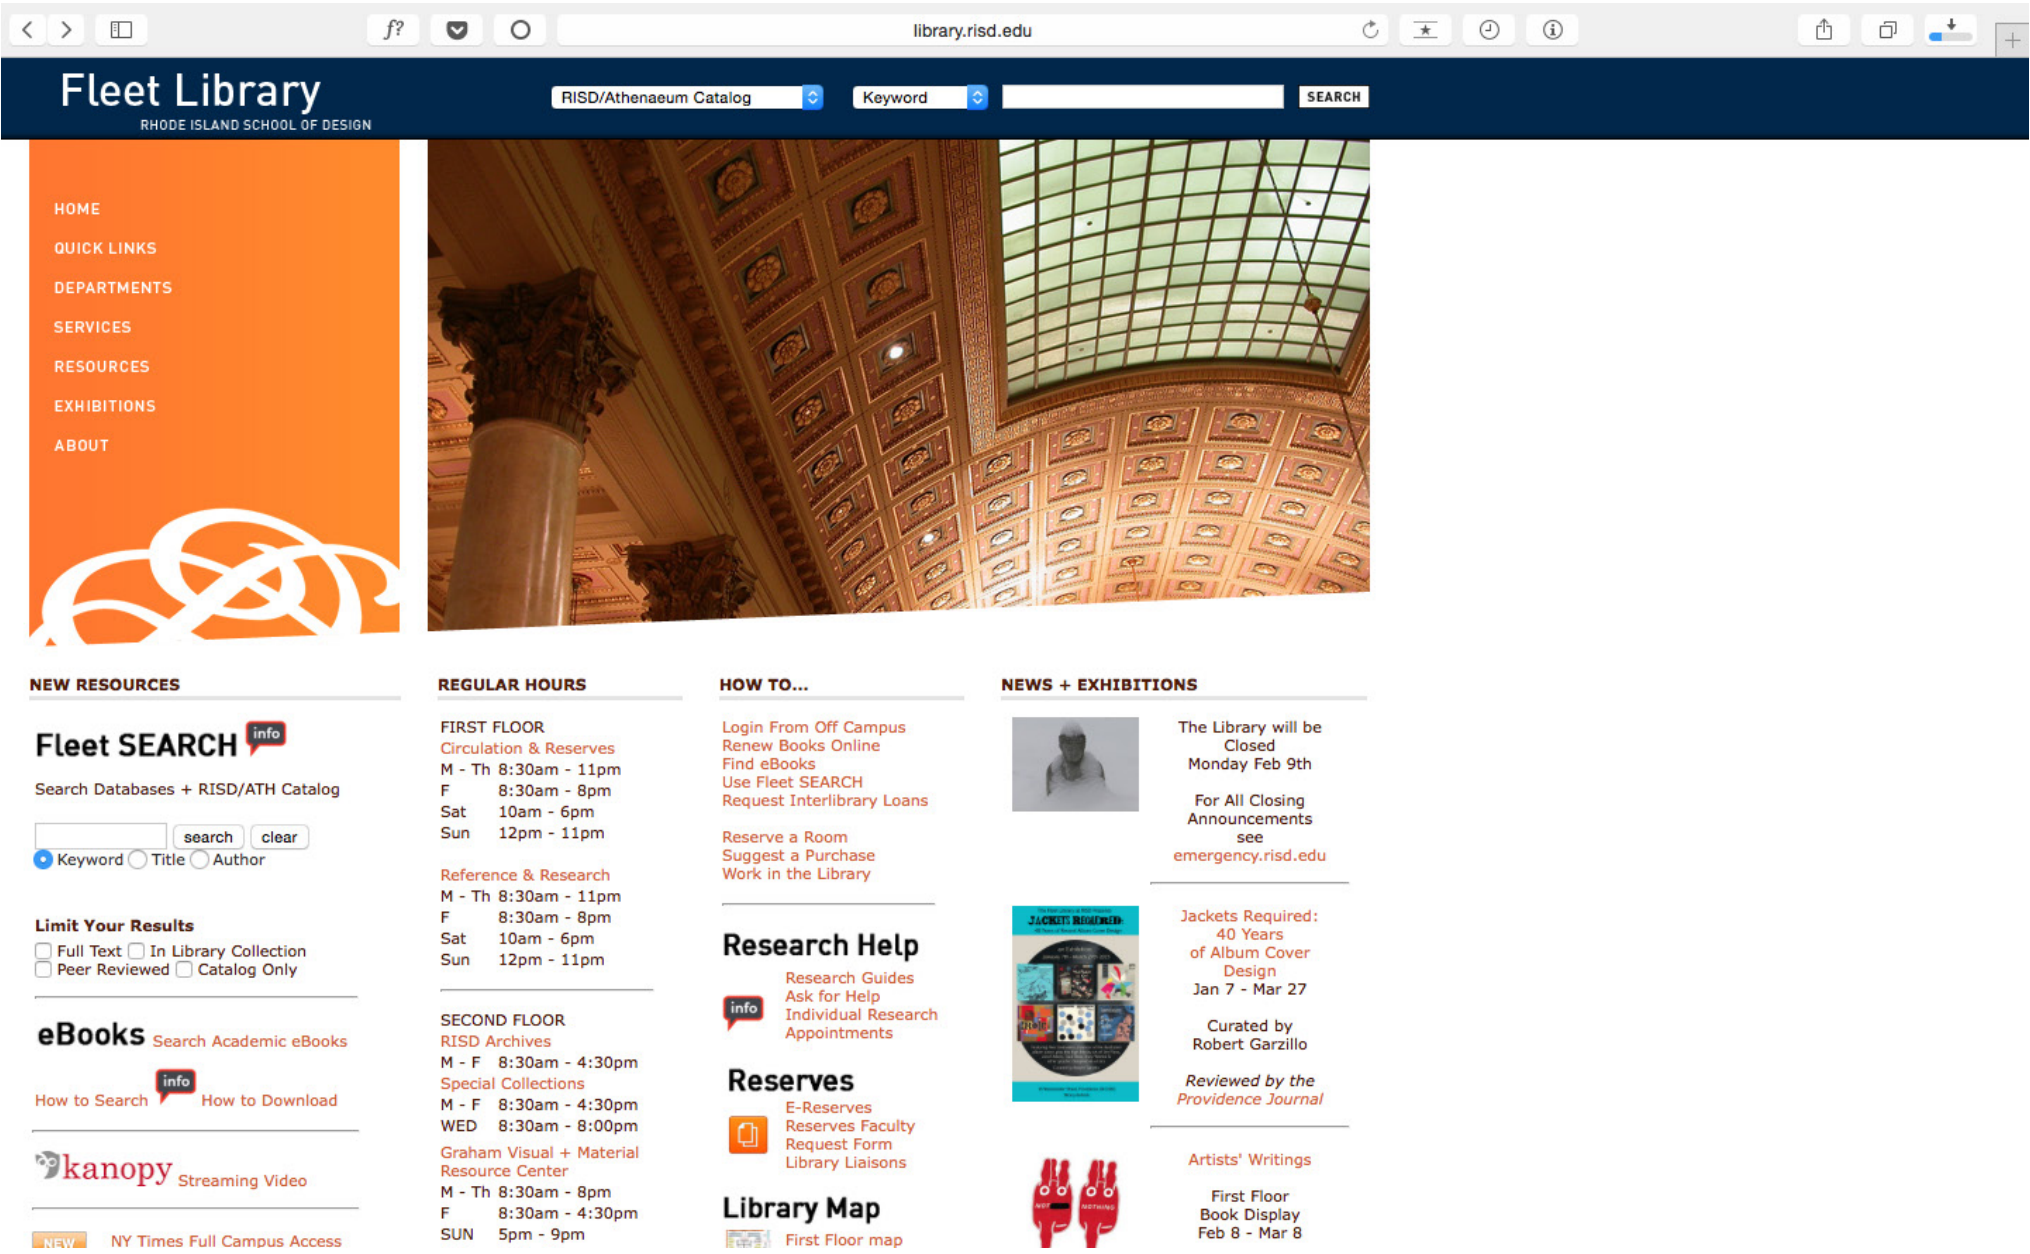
library.risd.edu

Fleet Library
RHODE ISLAND SCHOOL OF DESIGN

RISD/Athenaeum Catalog | Keyword | SEARCH

HOME
QUICK LINKS
DEPARTMENTS
SERVICES
RESOURCES
EXHIBITIONS
ABOUT

NEW RESOURCES

Fleet SEARCH info

Search Databases + RISD/ATH Catalog

search clear
Keyword Title Author

Limit Your Results
Full Text In Library Collection
Peer Reviewed Catalog Only

eBooks Search Academic eBooks

How to Search info How to Download

kanopy Streaming Video

NEW NY Times Full Campus Access

REGULAR HOURS

FIRST FLOOR
Circulation & Reserves
M - Th 8:30am - 11pm
F 8:30am - 8pm
Sat 10am - 6pm
Sun 12pm - 11pm

Reference & Research
M - Th 8:30am - 11pm
F 8:30am - 8pm
Sat 10am - 6pm
Sun 12pm - 11pm

SECOND FLOOR
RISD Archives
M - F 8:30am - 4:30pm
Special Collections
M - F 8:30am - 4:30pm
WED 8:30am - 8:00pm
Graham Visual + Material Resource Center
M - Th 8:30am - 8pm
F 8:30am - 4:30pm
SUN 5pm - 9pm

HOW TO...

Login From Off Campus
Renew Books Online
Find eBooks
Use Fleet SEARCH
Request Interlibrary Loans

Reserve a Room
Suggest a Purchase
Work in the Library

Research Help
info
Research Guides
Ask for Help
Individual Research Appointments

Reserves
E-Reserves
Reserves Faculty Request Form
Library Liaisons

Library Map
First Floor map

NEWS + EXHIBITIONS

The Library will be Closed Monday Feb 9th

For All Closing Announcements see emergency.risd.edu

JACKETS REQUIRED

Jackets Required: 40 Years of Album Cover Design
Jan 7 - Mar 27

Curated by Robert Garzillo

Reviewed by the Providence Journal

Artists' Writings

First Floor Book Display
Feb 8 - Mar 8